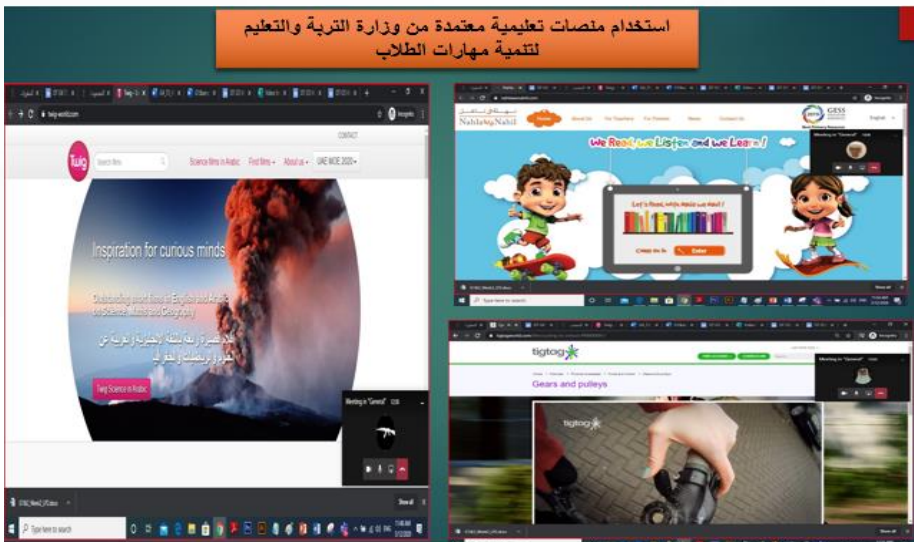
استخدام منصات تعليمية معتمدة من وزارة التربية والتعليم لتنمية مهارات الطلاب

twig-world.com

CONTACT

twig

Search films

Science films in Arabic  Find films  About us  UAE MOE 2020

Inspiration for curious minds

Outstanding short films in English and Arabic for Science, Maths and Geography

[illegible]

Twig Science in Arabic

Meeting in "General"

Type here to search

Show all

NahlaWNahil

GESS

About Us  For Teachers  For Parents  News  Contact Us

We Read, We Listen and We Learn!

Let's Read with Nahla and Nahil!

Enter

Meeting in "General"

Type here to search

tigtag

Gears and pulleys

tigtag

Meeting in "General"

Show all